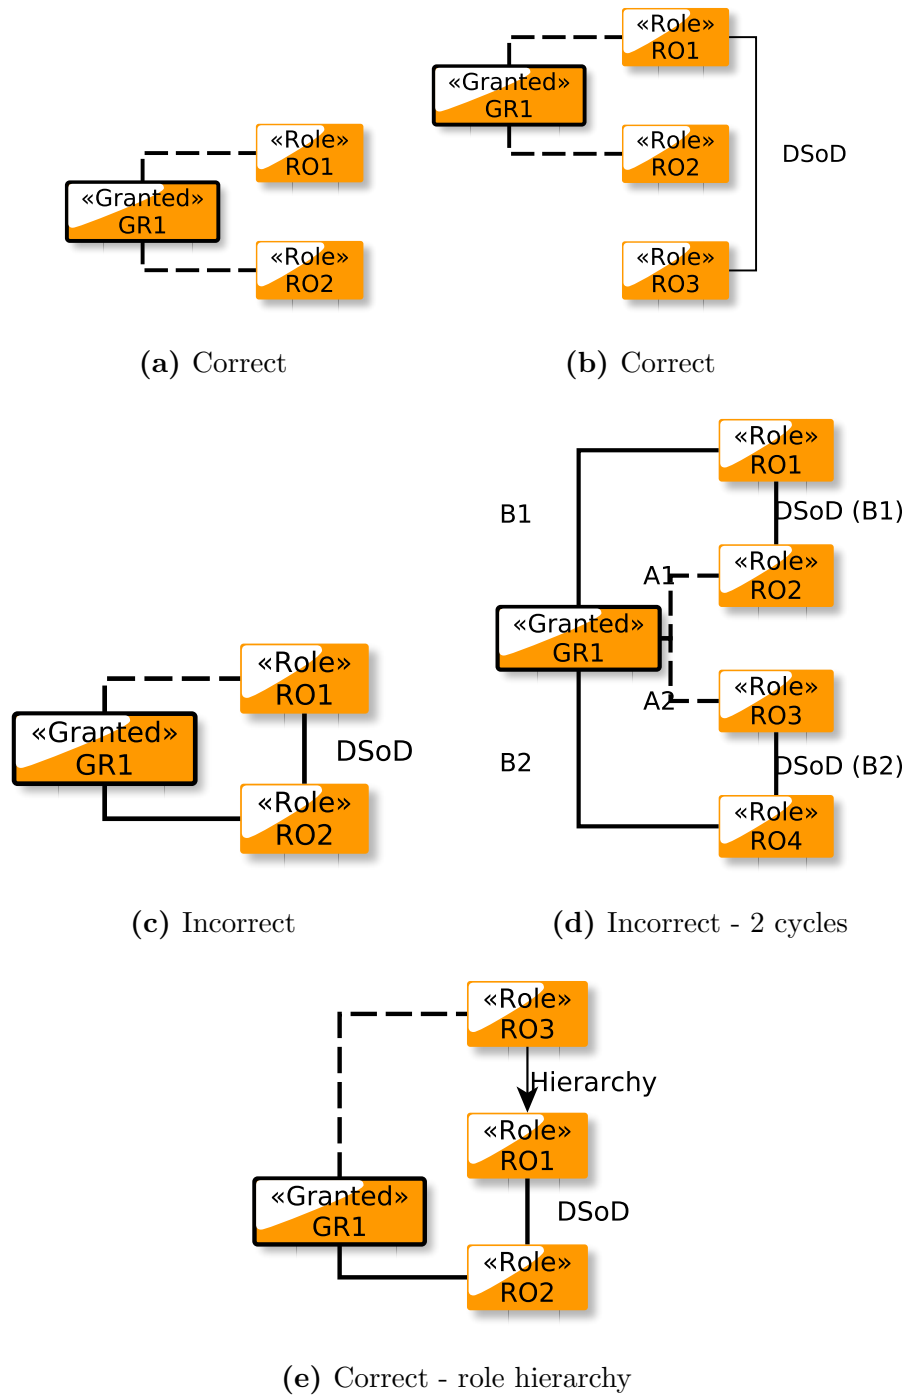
«Role»
RO1

«Granted»
GR1

«Role»
RO2

(a) Correct

«Role»
RO1

«Granted»
GR1

«Role»
RO2

DSoD

«Role»
RO3

(b) Correct

«Role»
RO1

«Granted»
GR1

DSoD

«Role»
RO2

(c) Incorrect

«Role»
RO1

B1

DSoD (B1)

«Role»
RO2

A1

«Granted»
GR1

A2

«Role»
RO3

DSoD (B2)

B2

«Role»
RO4

(d) Incorrect - 2 cycles

«Role»
RO3

Hierarchy

«Role»
RO1

DSoD

«Granted»
GR1

«Role»
RO2

(e) Correct - role hierarchy